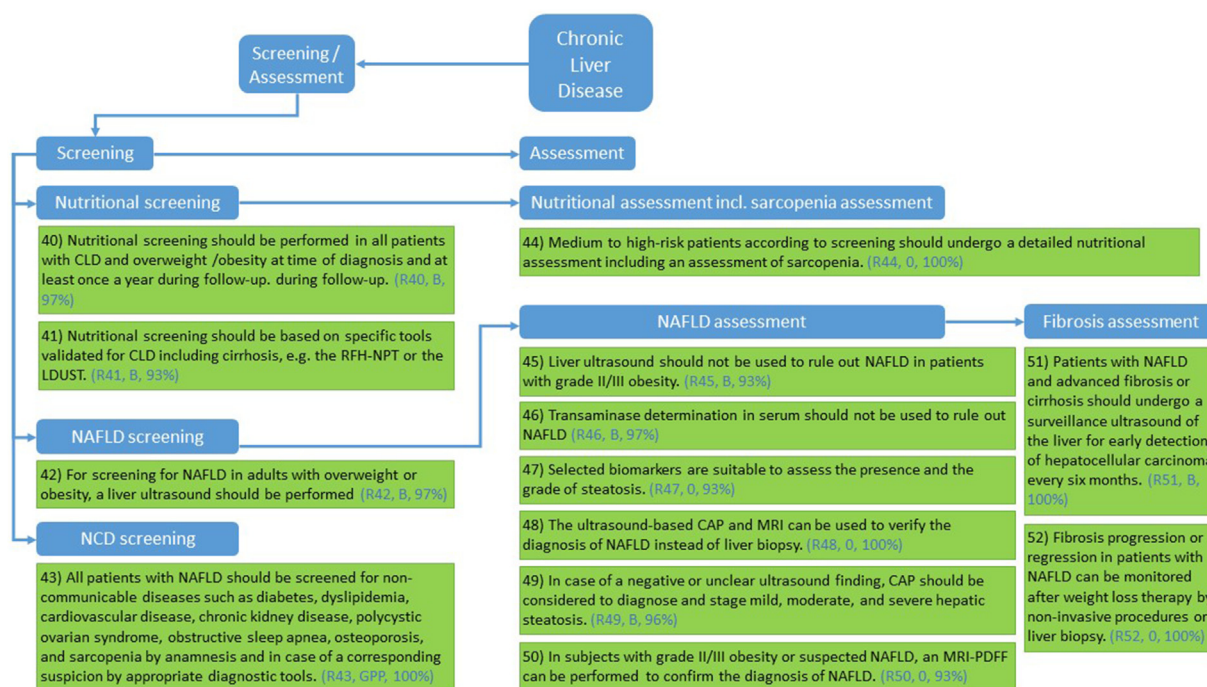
Chronic Liver Disease

Screening / Assessment

Screening

Assessment

Nutritional screening

Nutritional assessment incl. sarcopenia assessment

40) Nutritional screening should be performed in all patients with CLD and overweight /obesity at time of diagnosis and at least once a year during follow-up. during follow-up. (R40, B, 97%)

44) Medium to high-risk patients according to screening should undergo a detailed nutritional assessment including an assessment of sarcopenia. (R44, 0, 100%)

41) Nutritional screening should be based on specific tools validated for CLD including cirrhosis, e.g. the RFH-NPT or the LDUST. (R41, B, 93%)

NAFLD assessment

Fibrosis assessment

45) Liver ultrasound should not be used to rule out NAFLD in patients with grade II/III obesity. (R45, B, 93%)

51) Patients with NAFLD and advanced fibrosis or cirrhosis should undergo a surveillance ultrasound of the liver for early detection of hepatocellular carcinoma every six months. (R51, B, 100%)

NAFLD screening

46) Transaminase determination in serum should not be used to rule out NAFLD (R46, B, 97%)

42) For screening for NAFLD in adults with overweight or obesity, a liver ultrasound should be performed (R42, B, 97%)

47) Selected biomarkers are suitable to assess the presence and the grade of steatosis. (R47, 0, 93%)

NCD screening

48) The ultrasound-based CAP and MRI can be used to verify the diagnosis of NAFLD instead of liver biopsy. (R48, 0, 100%)

52) Fibrosis progression or regression in patients with NAFLD can be monitored after weight loss therapy by non-invasive procedures or liver biopsy. (R52, 0, 100%)

43) All patients with NAFLD should be screened for non-communicable diseases such as diabetes, dyslipidemia, cardiovascular disease, chronic kidney disease, polycystic ovarian syndrome, obstructive sleep apnea, osteoporosis, and sarcopenia by anamnesis and in case of a corresponding suspicion by appropriate diagnostic tools. (R43, GPP, 100%)

49) In case of a negative or unclear ultrasound finding, CAP should be considered to diagnose and stage mild, moderate, and severe hepatic steatosis. (R49, B, 96%)

50) In subjects with grade II/III obesity or suspected NAFLD, an MRI-PDFF can be performed to confirm the diagnosis of NAFLD. (R50, 0, 93%)